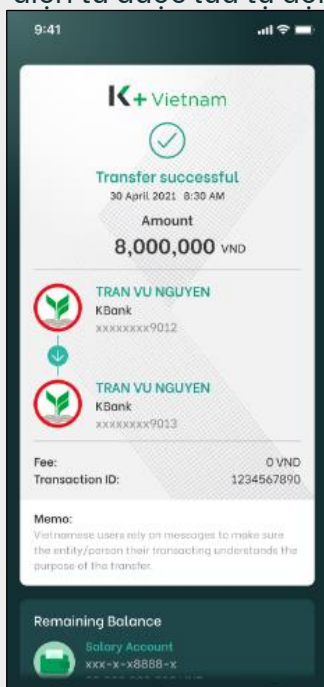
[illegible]

9:41

K+ Vietnam

Transfer successful
30 April 2021 8:30 AM

Amount
8,000,000 VND

TRAN VU NGUYEN
KBank
xxxxxxxx9012

TRAN VU NGUYEN
KBank
xxxxxxxx9013

Fee: 0 VND
Transaction ID: 1234567890

Memo:
Vietnamese users rely on messages to make sure the entity/person their transacting understands the purpose of the transfer.

Remaining Balance

Salary Account
xxx-x-x8888-x